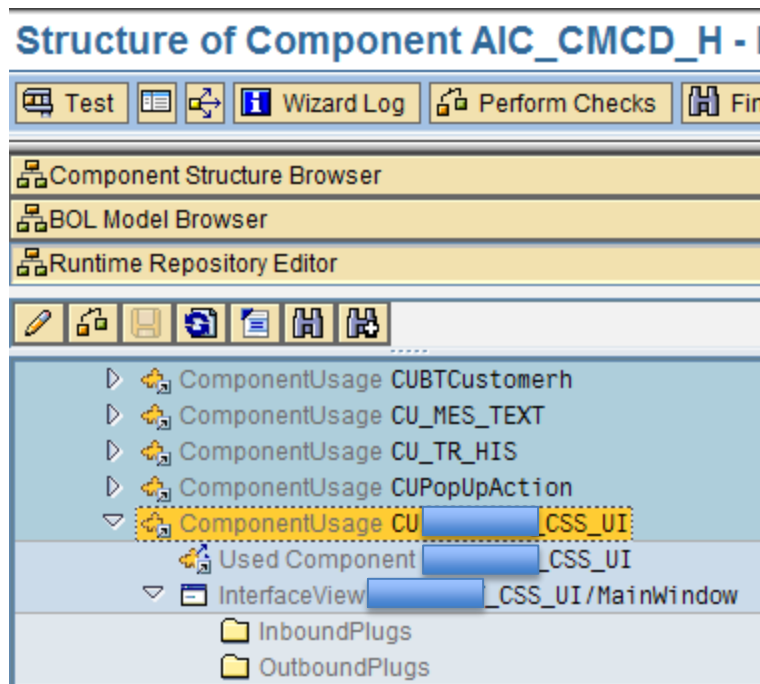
Structure of Component AIC_CMCD_H - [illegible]

Test | Wizard Log | Perform Checks | Fi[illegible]

Component Structure Browser

BOL Model Browser

Runtime Repository Editor

ComponentUsage CUBTCustomerh
ComponentUsage CU_MES_TEXT
ComponentUsage CU_TR_HIS
ComponentUsage CUPopUpAction
ComponentUsage CU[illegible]_CSS_UI
Used Component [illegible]_CSS_UI
InterfaceView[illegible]_CSS_UI/MainWindow
InboundPlugs
OutboundPlugs